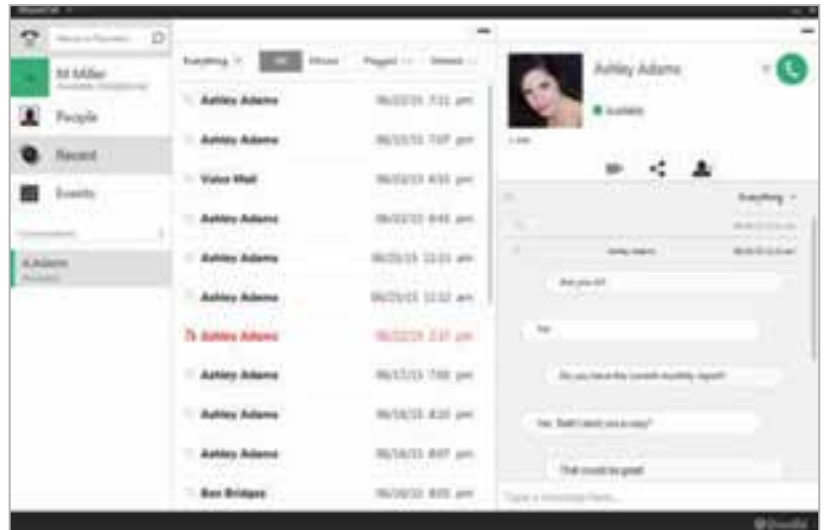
M Miller

People

Recent

Events

Everything

All

Missed

Flagged

Ashley Adams 06/22/15 7:31 pm

Ashley Adams 06/22/15 7:07 pm

Voice Mail 06/22/15 4:55 pm

Ashley Adams 06/22/15 4:45 pm

Ashley Adams 06/25/15 11:51 am

Ashley Adams 06/25/15 11:12 am

Ashley Adams 06/22/15 2:37 pm

Ashley Adams 06/17/15 7:00 pm

Ashley Adams 06/16/15 4:10 pm

Ashley Adams 06/16/15 4:07 pm

Ben Bridges 06/16/15 4:05 pm

Ashley Adams

Available

Everything

Are you in?

Yes

Do you have the current monthly report?

Yes. Shall I send you a copy?

That would be great

Type a message here...